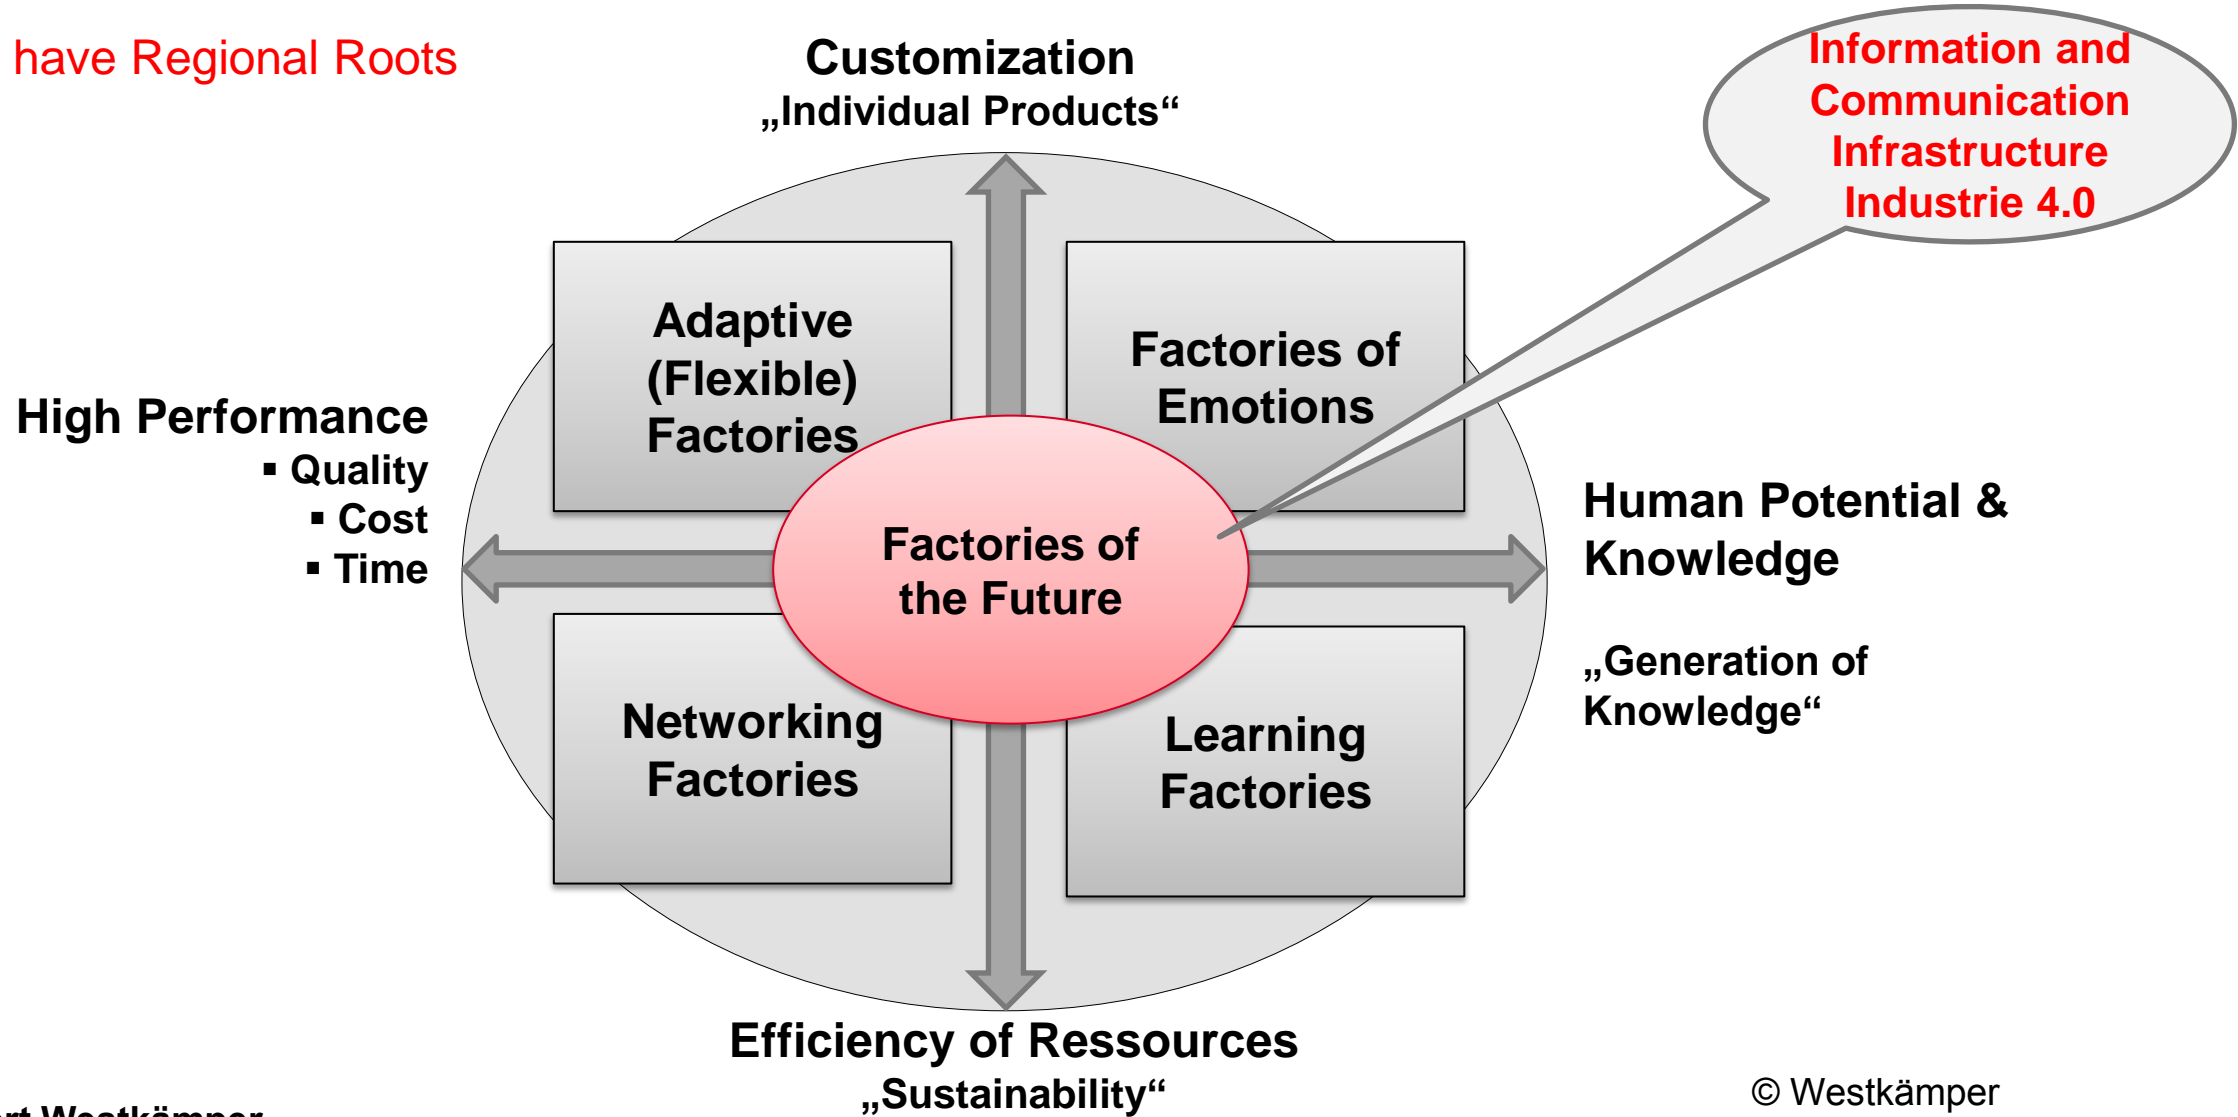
have Regional Roots

Customization
„Individual Products“

Information and Communication Infrastructure Industrie 4.0

Adaptive (Flexible) Factories

Factories of Emotions

High Performance
▪ Quality
▪ Cost
▪ Time

Factories of the Future

Human Potential & Knowledge

„Generation of Knowledge“

Networking Factories

Learning Factories

Efficiency of Ressources
„Sustainability“

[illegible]rt Westkämper

© Westkämper